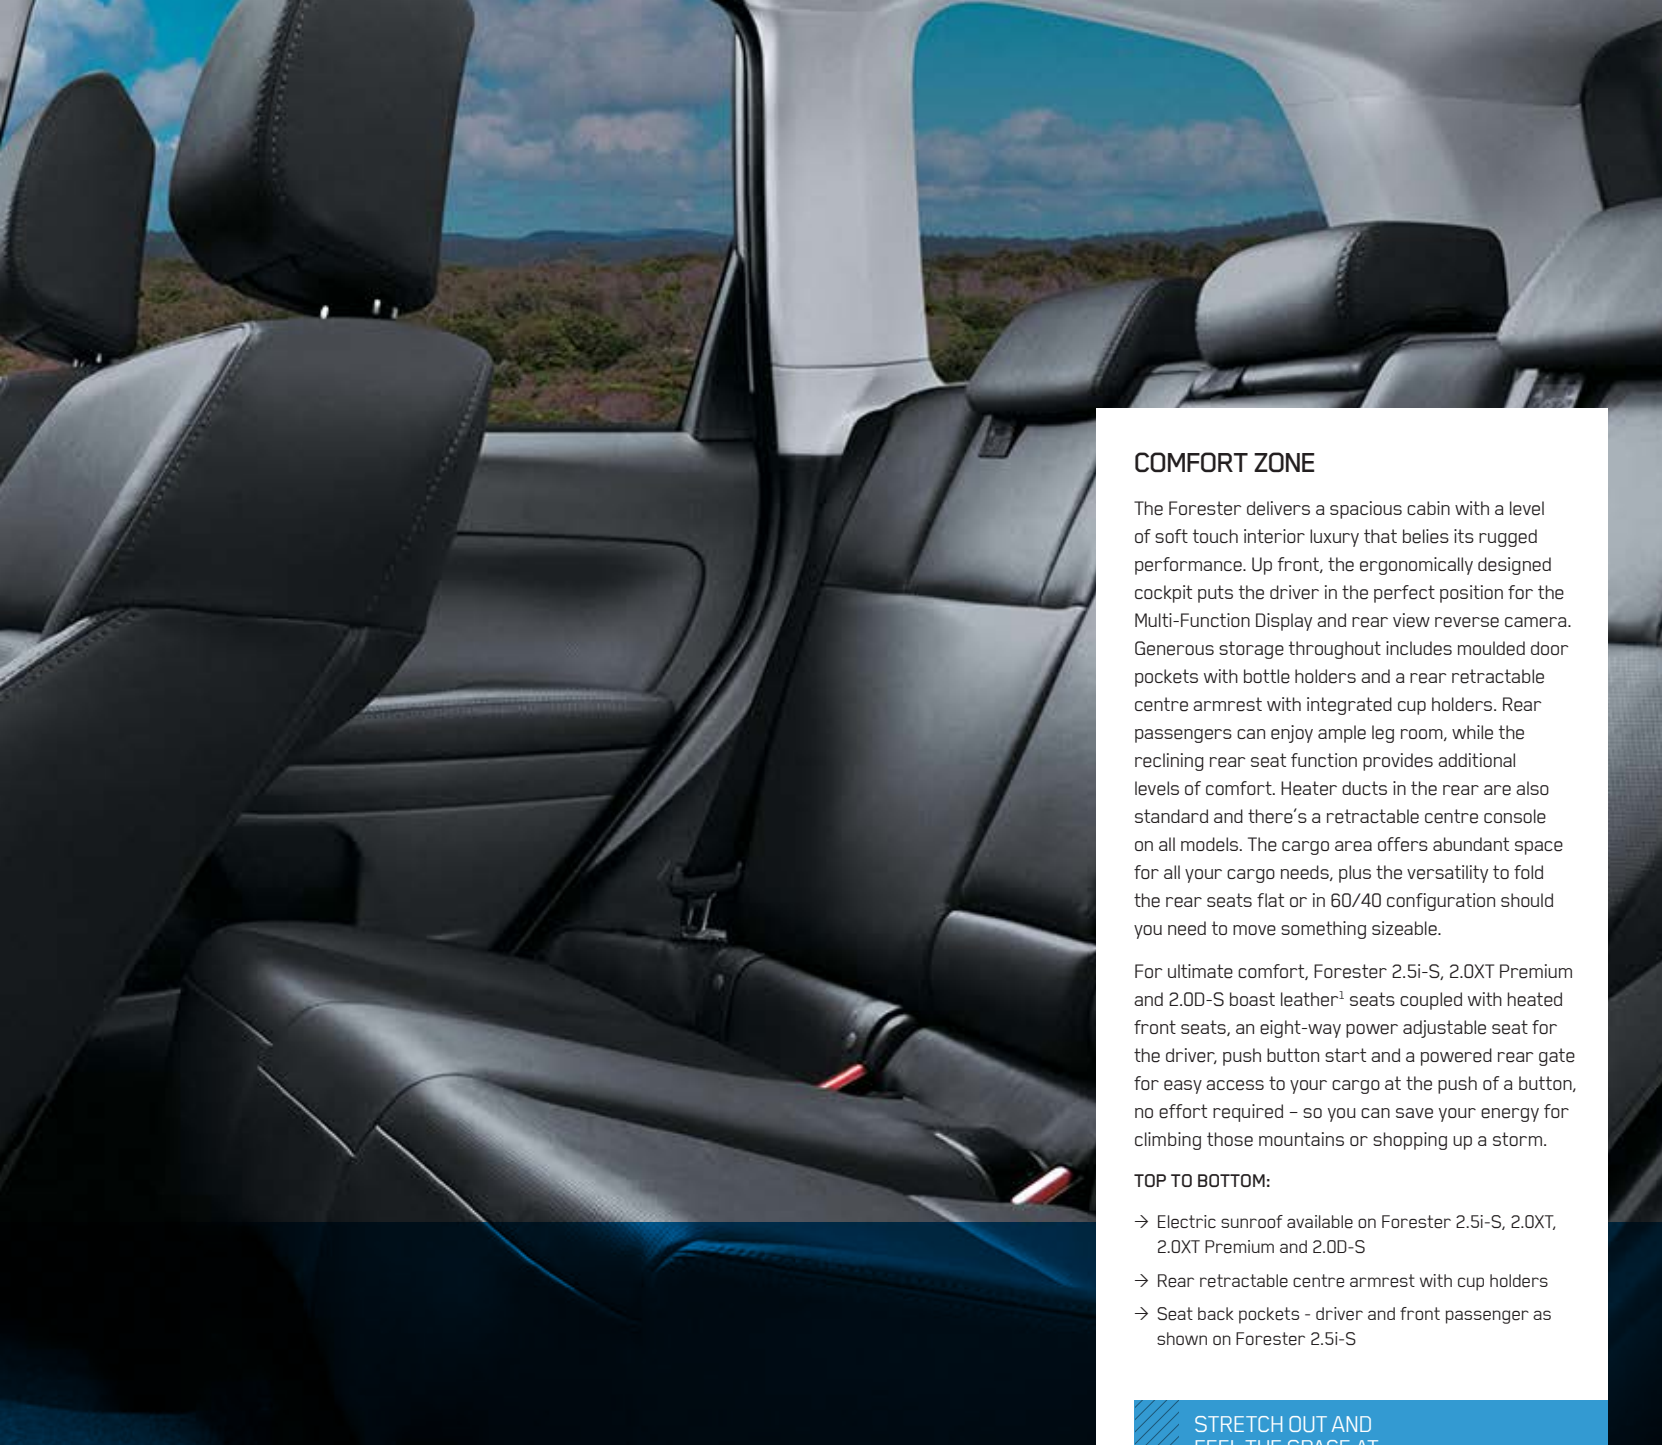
COMFORT ZONE

The Forester delivers a spacious cabin with a level of soft touch interior luxury that belies its rugged performance. Up front, the ergonomically designed cockpit puts the driver in the perfect position for the Multi-Function Display and rear view reverse camera. Generous storage throughout includes moulded door pockets with bottle holders and a rear retractable centre armrest with integrated cup holders. Rear passengers can enjoy ample leg room, while the reclining rear seat function provides additional levels of comfort. Heater ducts in the rear are also standard and there's a retractable centre console on all models. The cargo area offers abundant space for all your cargo needs, plus the versatility to fold the rear seats flat or in 60/40 configuration should you need to move something sizeable.

For ultimate comfort, Forester 2.5i-S, 2.0XT Premium and 2.0D-S boast leather$^{1}$ seats coupled with heated front seats, an eight-way power adjustable seat for the driver, push button start and a powered rear gate for easy access to your cargo at the push of a button, no effort required – so you can save your energy for climbing those mountains or shopping up a storm.

TOP TO BOTTOM:

→ Electric sunroof available on Forester 2.5i-S, 2.0XT, 2.0XT Premium and 2.0D-S

→ Rear retractable centre armrest with cup holders

→ Seat back pockets - driver and front passenger as shown on Forester 2.5i-S

STRETCH OUT AND
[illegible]